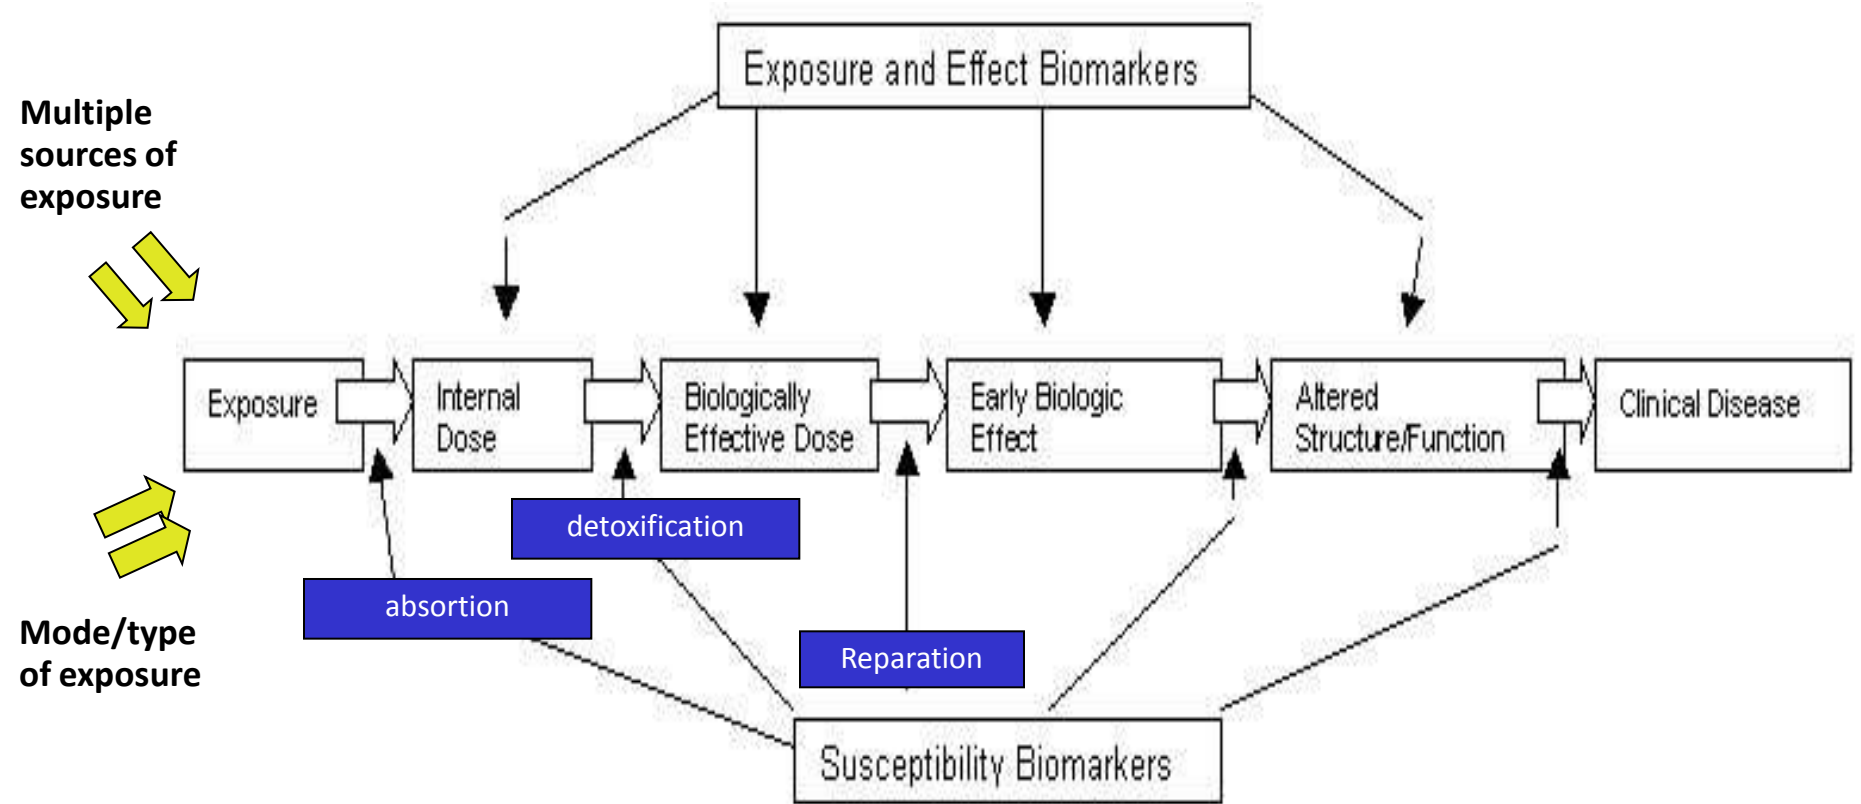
Exposure and Effect Biomarkers

Multiple sources of exposure

Exposure

Internal Dose

Biologically Effective Dose

Early Biologic Effect

Altered Structure/Function

Clinical Disease

detoxification

absorption

Reparation

Mode/type of exposure

Susceptibility Biomarkers